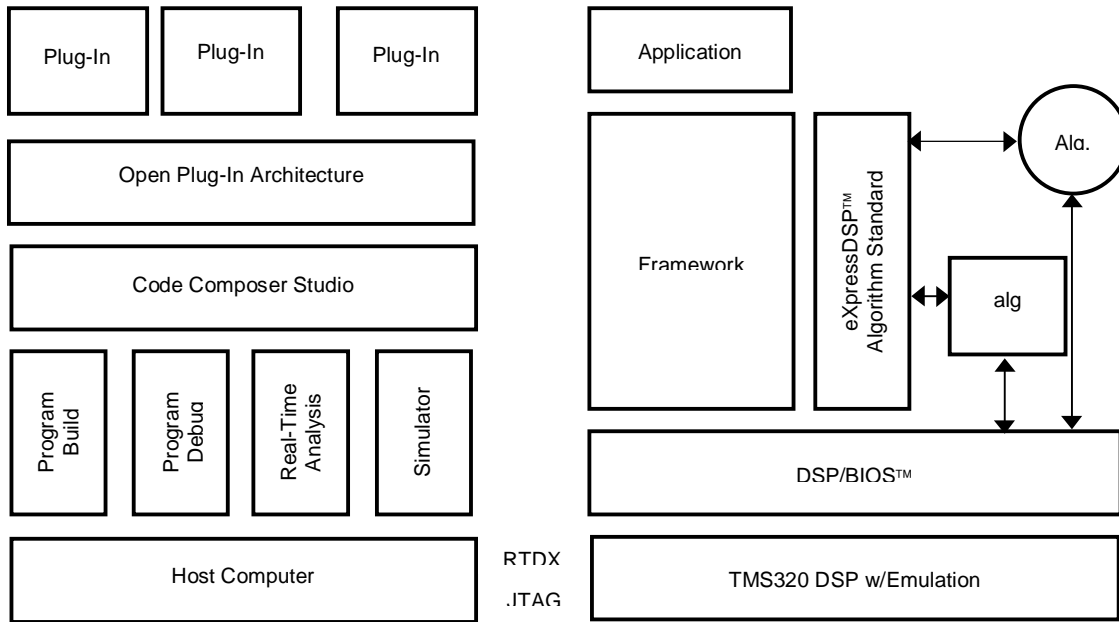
Plug-In

Plug-In

Plug-In

Open Plug-In Architecture

Code Composer Studio

Program Build

Program Debug

Real-Time Analysis

Simulator

Host Computer

RTDX

JTAG

Application

Framework

eXpressDSP™ Algorithm Standard

Alg.

alg

DSP/BIOS™

TMS320 DSP w/Emulation